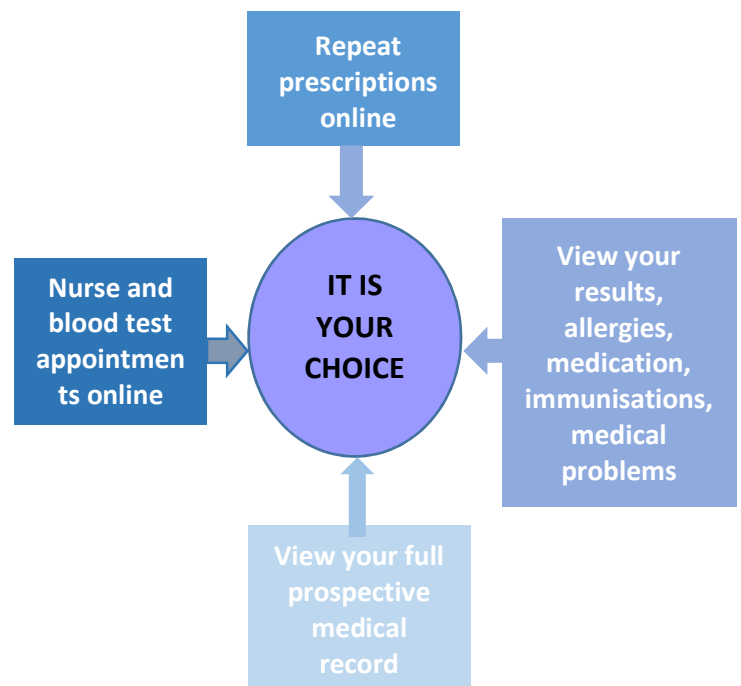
Repeat prescriptions online

Nurse and blood test appointmen ts online

IT IS YOUR CHOICE

View your results, allergies, medication, immunisations, medical problems

View your full prospective medical record